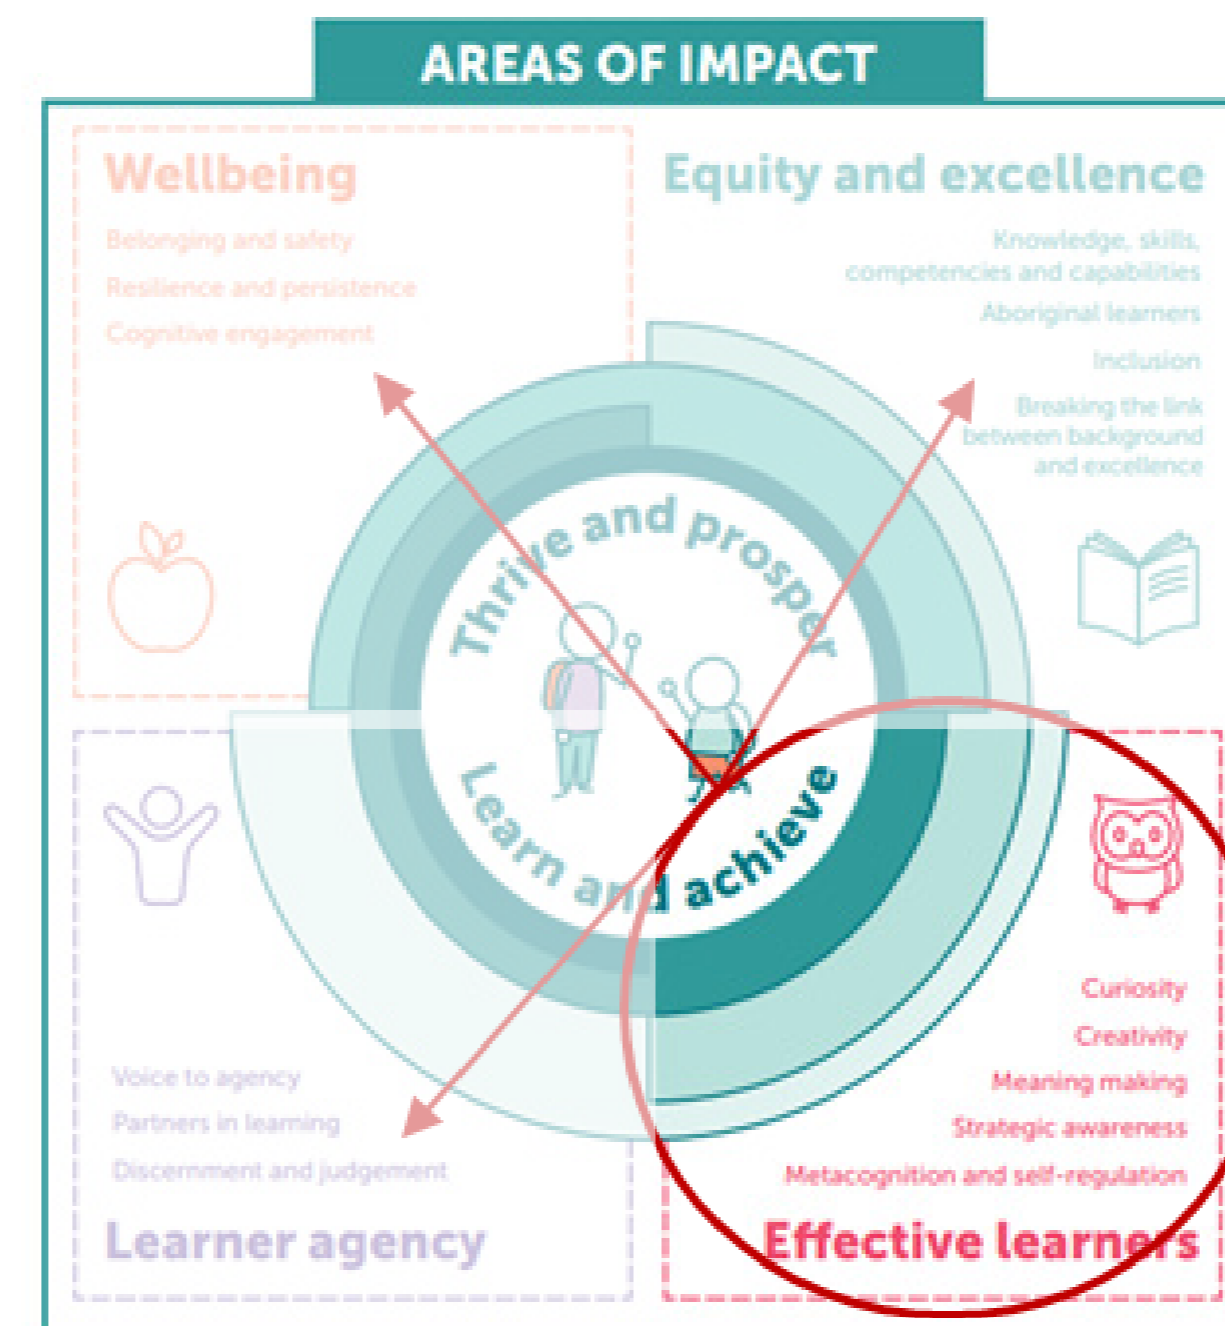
AREAS OF IMPACT

Wellbeing

Belonging and safety

Resilience and persistence

Cognitive engagement

Equity and excellence

Knowledge, skills, competencies and capabilities

Aboriginal learners

Inclusion

Breaking the link between background and excellence

Thrive and prosper

Learn and achieve

Voice to agency

Partners in learning

Discernment and judgement

Learner agency

Curiosity

Creativity

Meaning making

Strategic awareness

Metacognition and self-regulation

Effective learners